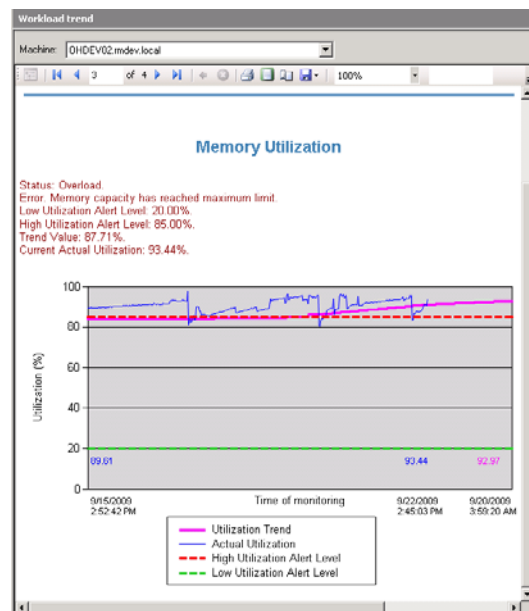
Workload trend

Machine: OHDEV02.mdev.local

3 of 4

100%

Memory Utilization

Status: Overload.
Error. Memory capacity has reached maximum limit.
Low Utilization Alert Level: 20.00%.
High Utilization Alert Level: 85.00%.
Trend Value: 87.71%.
Current Actual Utilization: 93.44%.

100
80
60
40
20
0

Utilization (%)

89.61
93.44
92.97

9/15/2009 2:52:42 PM
Time of monitoring
9/22/2009 2:45:03 PM
9/20/2009 3:59:20 AM

Utilization Trend
Actual Utilization
High Utilization Alert Level
Low Utilization Alert Level